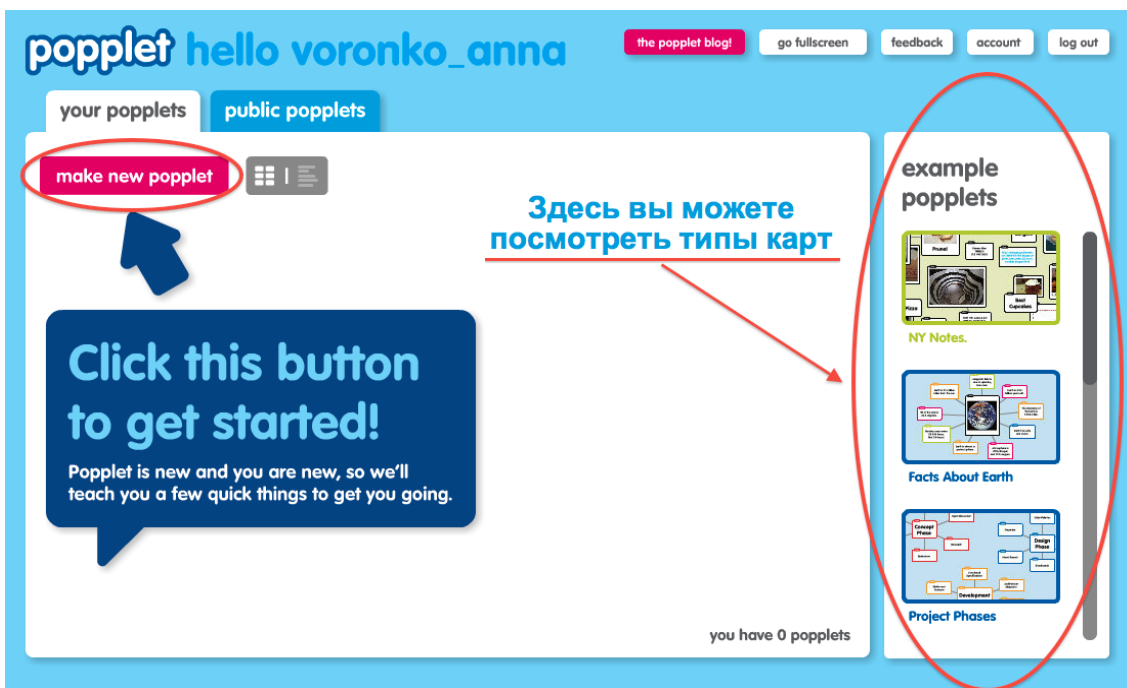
popplet hello voronko_anna

the popplet blog! go fullscreen feedback account log out

your popplets public popplets

make new popplet

Click this button to get started!

Popplet is new and you are new, so we'll teach you a few quick things to get you going.

Здесь вы можете посмотреть типы карт

you have 0 popplets

example popplets

NY Notes.

Facts About Earth

Project Phases